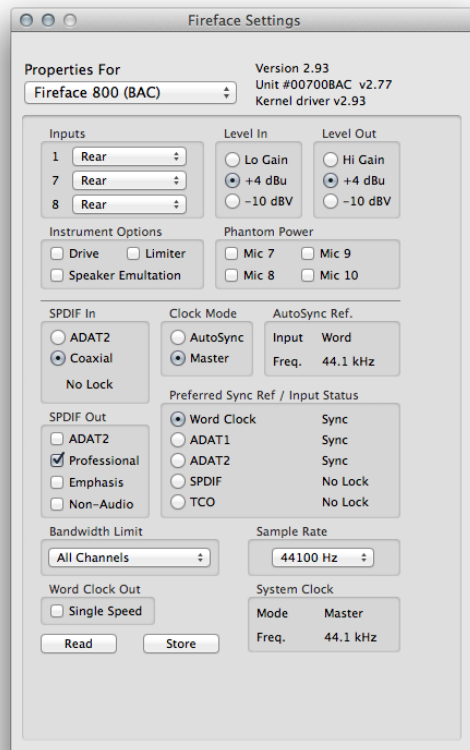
Fireface Settings

Properties For
Fireface 800 (BAC)

Version 2.93
Unit #00700BAC v2.77
Kernel driver v2.93

Inputs
1 Rear
7 Rear
8 Rear

Level In
Lo Gain
+4 dBu
−10 dBV

Level Out
Hi Gain
+4 dBu
−10 dBV

Instrument Options
Drive
Limiter
Speaker Emultation

Phantom Power
Mic 7
Mic 9
Mic 8
Mic 10

SPDIF In
ADAT2
Coaxial
No Lock

Clock Mode
AutoSync
Master

AutoSync Ref.
Input Word
Freq. 44.1 kHz

Preferred Sync Ref / Input Status
Word Clock Sync
ADAT1 Sync
ADAT2 Sync
SPDIF No Lock
TCO No Lock

SPDIF Out
ADAT2
Professional
Emphasis
Non-Audio

Bandwidth Limit
All Channels

Sample Rate
44100 Hz

Word Clock Out
Single Speed

System Clock
Mode Master
Freq. 44.1 kHz

Read
Store